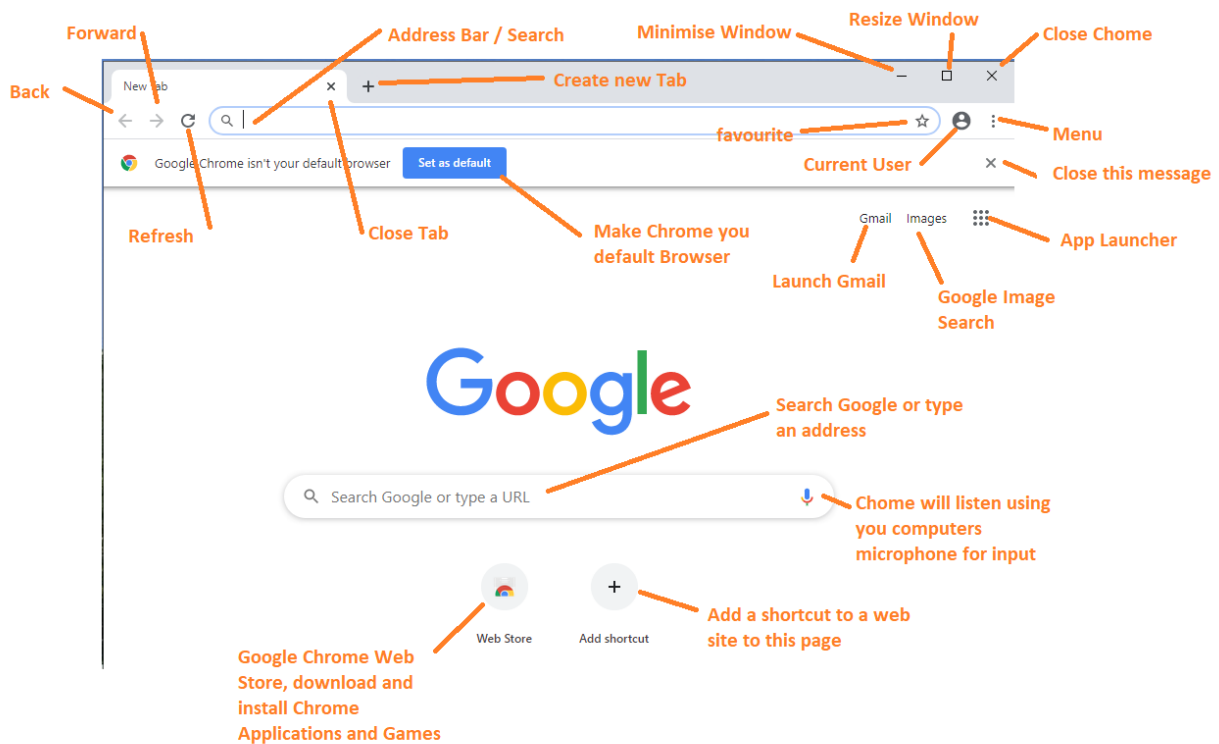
Forward

Address Bar / Search

Minimise Window

Resize Window

Close Chome

Back

New Tab

Create new Tab

favourite

Menu

Google Chrome isn't your default browser

Set as default

Current User

Close this message

Refresh

Close Tab

Make Chrome you default Browser

Gmail

Images

App Launcher

Launch Gmail

Google Image Search

Google

Search Google or type an address

Search Google or type a URL

Chome will listen using you computers microphone for input

Web Store

Add shortcut

Add a shortcut to a web site to this page

Google Chrome Web Store, download and install Chrome Applications and Games